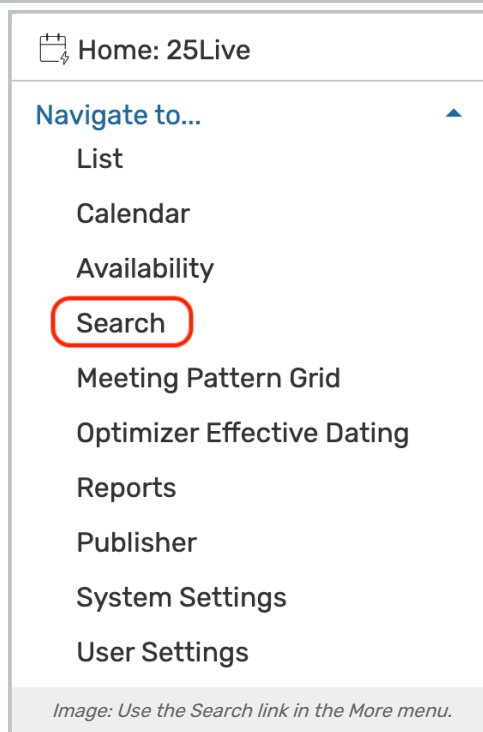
Home: 25Live

Navigate to...

List

Calendar

Availability

Search

Meeting Pattern Grid

Optimizer Effective Dating

Reports

Publisher

System Settings

User Settings

Image: Use the Search link in the More menu.